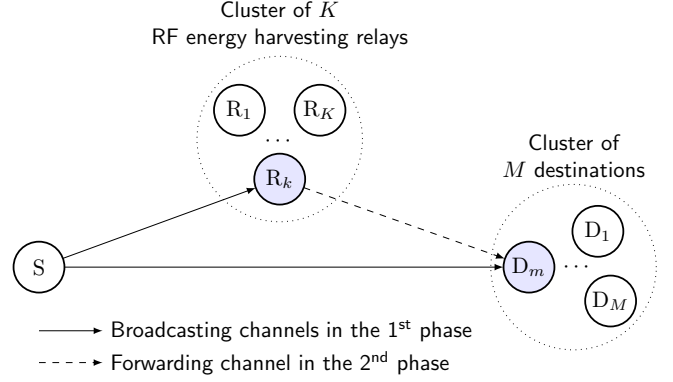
Cluster of $K$
RF energy harvesting relays

$\mathrm{R}_1$ $\mathrm{R}_K$
$\cdots$
$\mathrm{R}_k$

Cluster of
$M$ destinations

$\mathrm{D}_1$
$\mathrm{S}$
$\mathrm{D}_m$ $\cdots$
$\mathrm{D}_M$

Broadcasting channels in the 1$^{\text{st}}$ phase
Forwarding channel in the 2$^{\text{nd}}$ phase